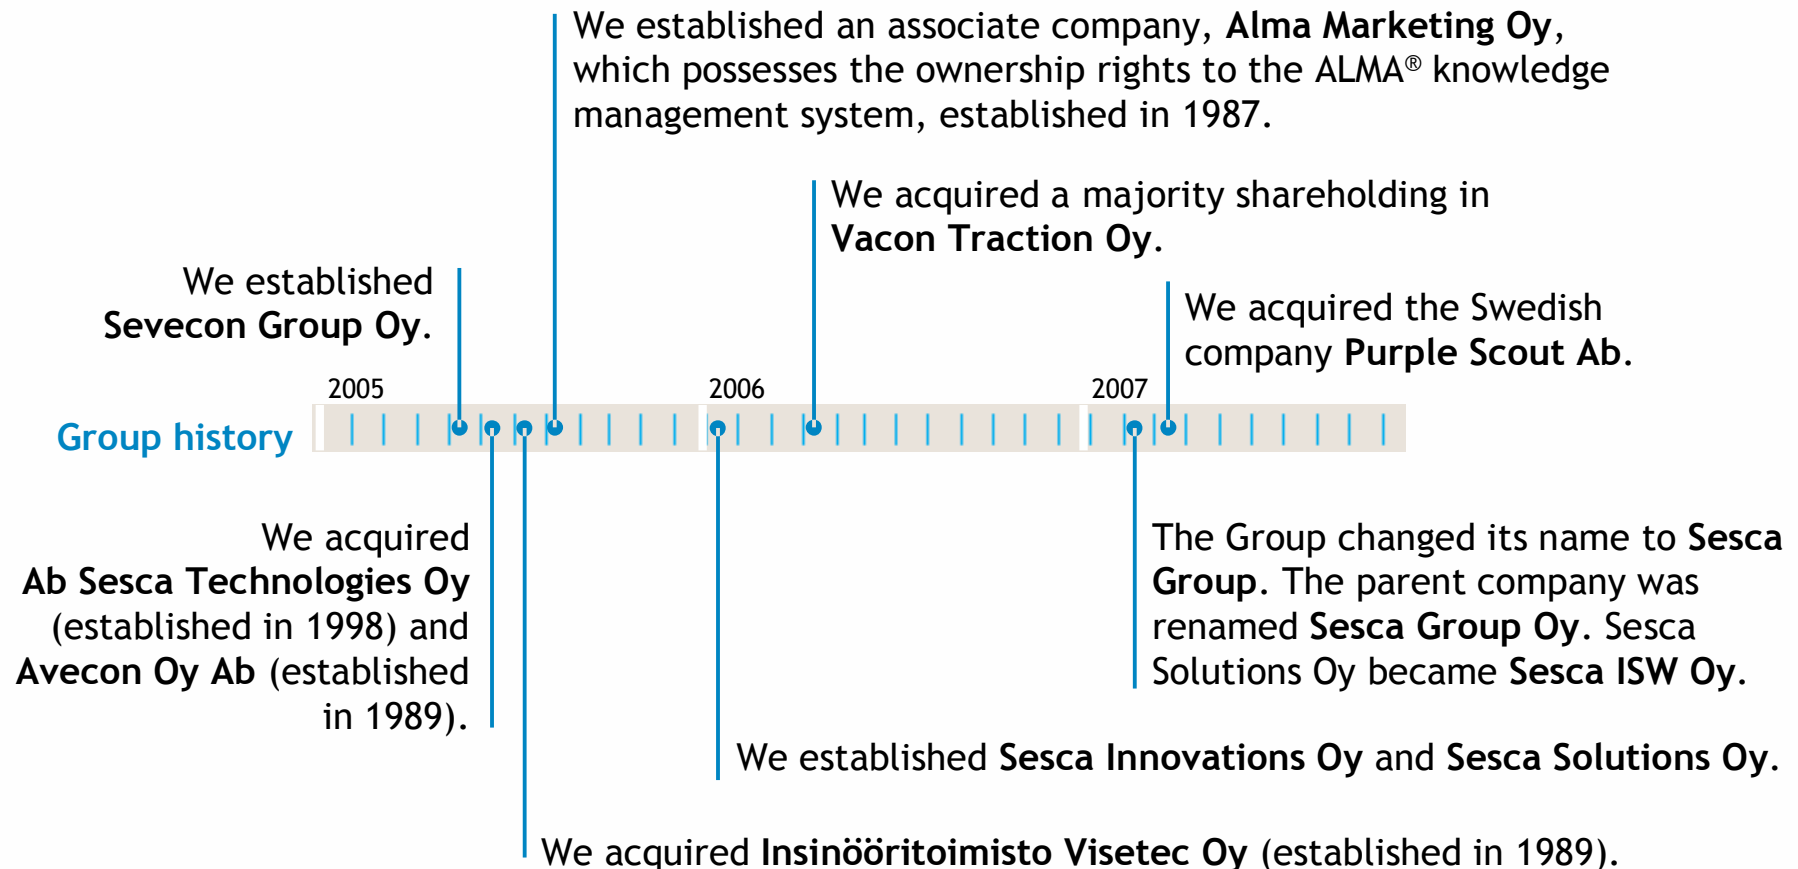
We established an associate company, **Alma Marketing Oy**, which possesses the ownership rights to the ALMA® knowledge management system, established in 1987.

We acquired a majority shareholding in **Vacon Traction Oy**.

We established **Sevecon Group Oy**.

We acquired the Swedish company **Purple Scout Ab**.

2005

2006

2007

Group history

We acquired **Ab Sesca Technologies Oy** (established in 1998) and **Avecon Oy Ab** (established in 1989).

The Group changed its name to **Sesca Group**. The parent company was renamed **Sesca Group Oy**. Sesca Solutions Oy became **Sesca ISW Oy**.

We established **Sesca Innovations Oy** and **Sesca Solutions Oy**.

We acquired **Insinööritoimisto Visetec Oy** (established in 1989).